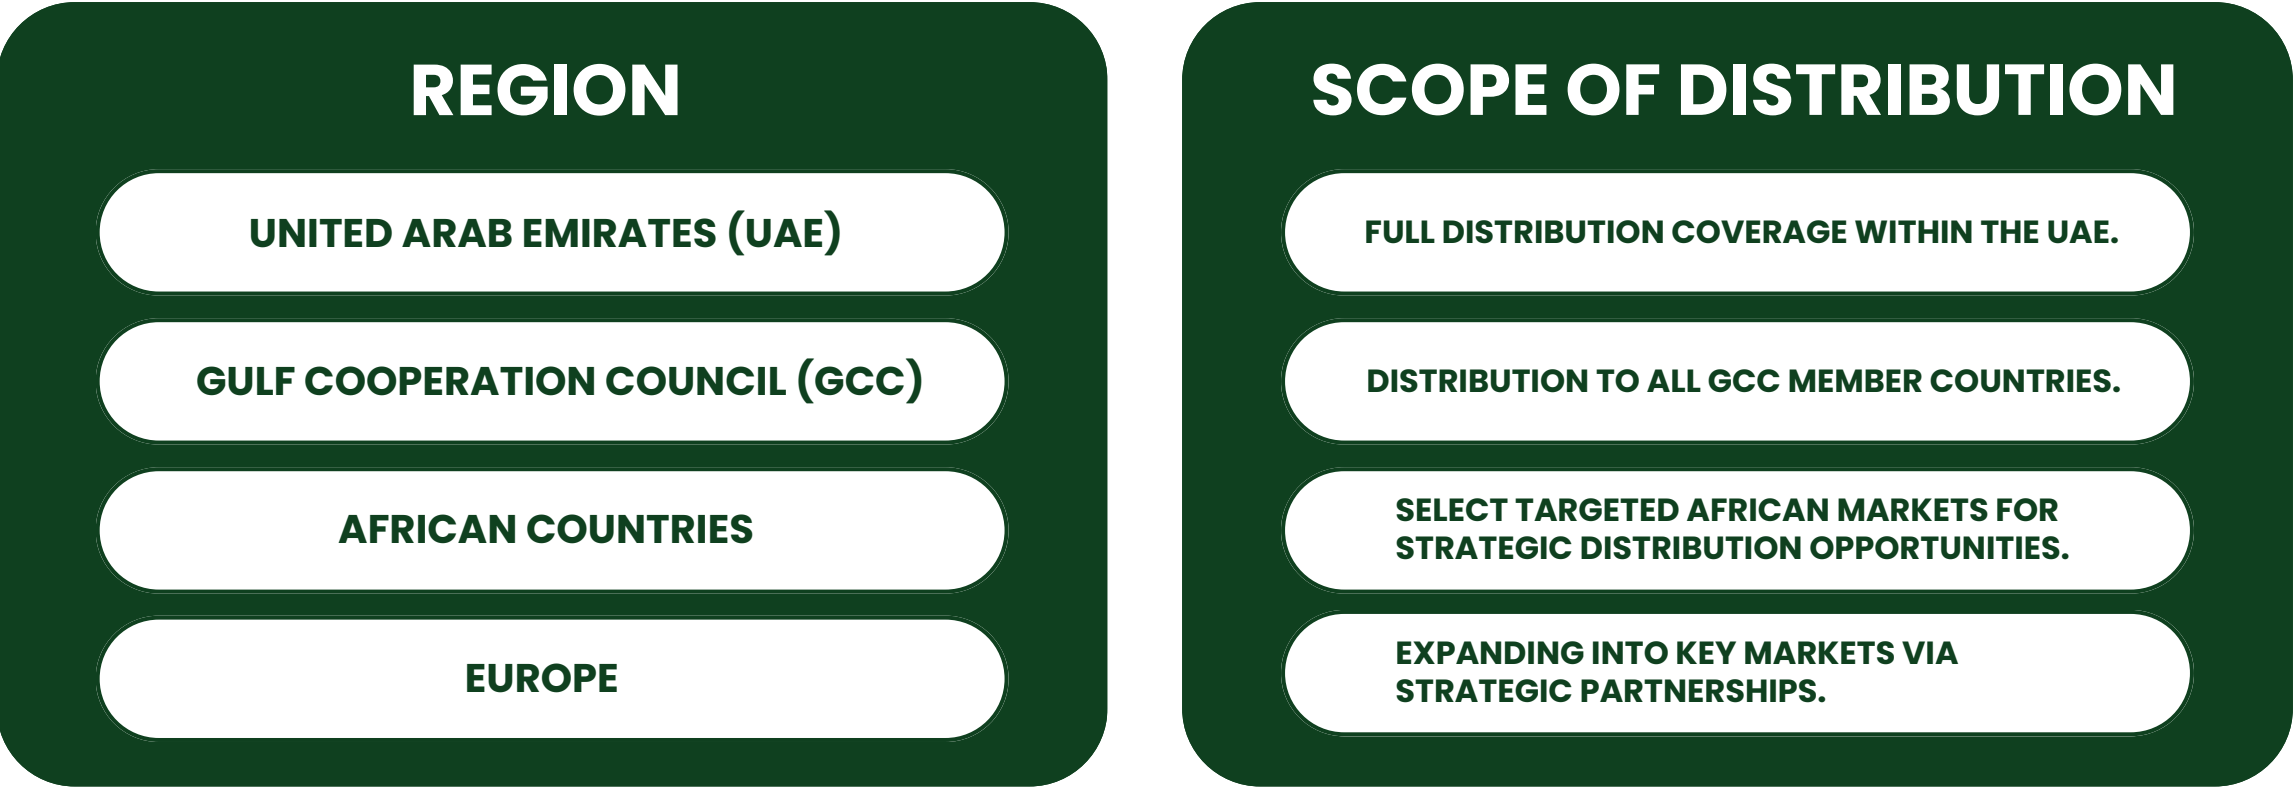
REGION

UNITED ARAB EMIRATES (UAE)

GULF COOPERATION COUNCIL (GCC)

AFRICAN COUNTRIES

EUROPE

SCOPE OF DISTRIBUTION

FULL DISTRIBUTION COVERAGE WITHIN THE UAE.

DISTRIBUTION TO ALL GCC MEMBER COUNTRIES.

SELECT TARGETED AFRICAN MARKETS FOR STRATEGIC DISTRIBUTION OPPORTUNITIES.

EXPANDING INTO KEY MARKETS VIA STRATEGIC PARTNERSHIPS.